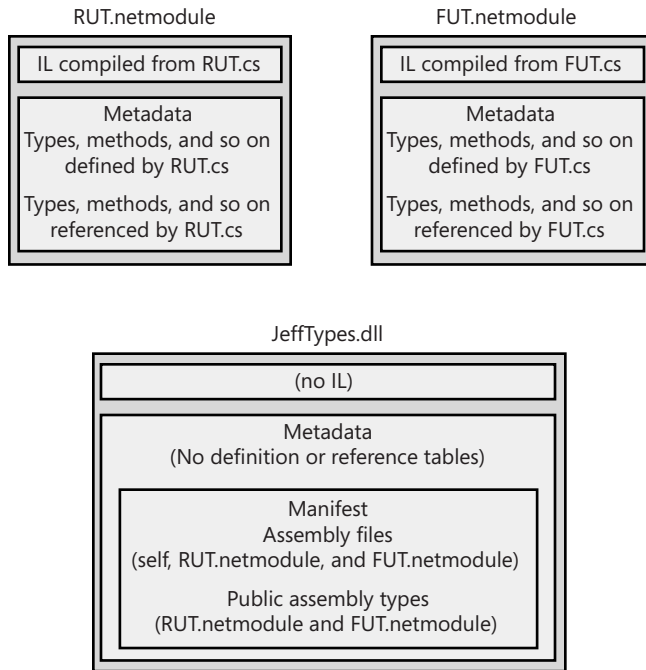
RUT.netmodule

IL compiled from RUT.cs

Metadata
Types, methods, and so on defined by RUT.cs

Types, methods, and so on referenced by RUT.cs

FUT.netmodule

IL compiled from FUT.cs

Metadata
Types, methods, and so on defined by FUT.cs

Types, methods, and so on referenced by FUT.cs

JeffTypes.dll

(no IL)

Metadata
(No definition or reference tables)

Manifest
Assembly files
(self, RUT.netmodule, and FUT.netmodule)

Public assembly types
(RUT.netmodule and FUT.netmodule)